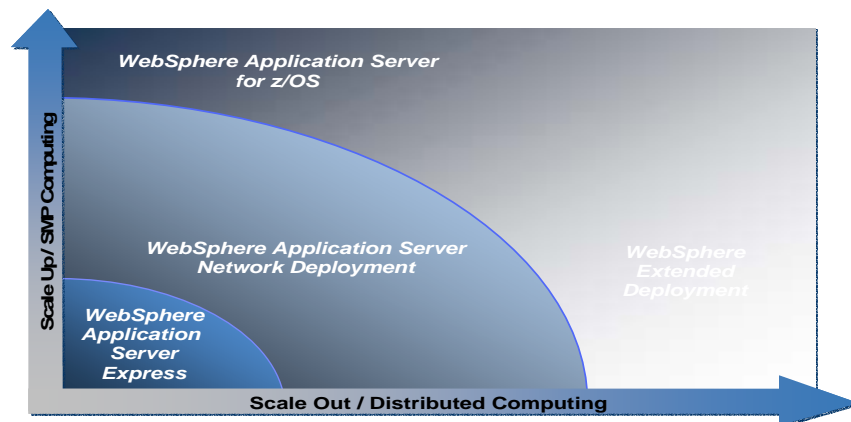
WebSphere Application Server for z/OS

Scale Up / SMP Computing

WebSphere Application Server Network Deployment

WebSphere Extended Deployment

WebSphere Application Server Express

Scale Out / Distributed Computing